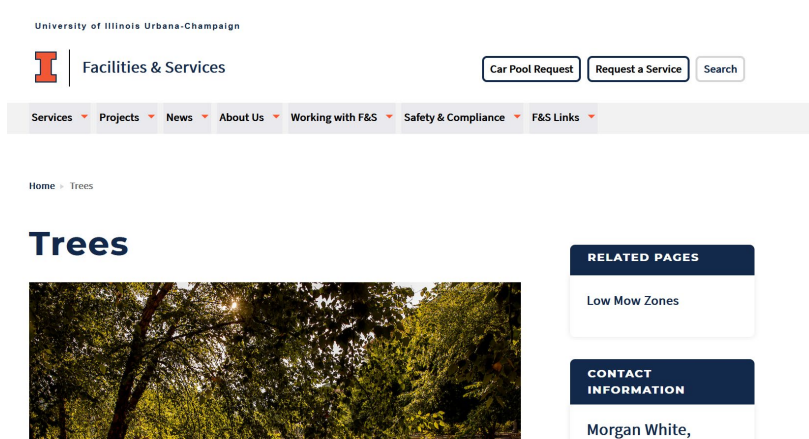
University of Illinois Urbana-Champaign

I

Facilities & Services

Car Pool Request

Request a Service

Search

Services

Projects

News

About Us

Working with F&S

Safety & Compliance

F&S Links

Home » Trees

Trees

RELATED PAGES

Low Mow Zones

CONTACT INFORMATION

Morgan White,